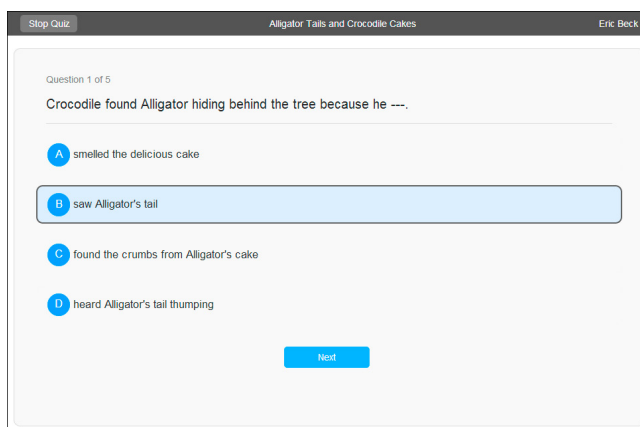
Stop Quiz

Alligator Tails and Crocodile Cakes

Eric Beck

Question 1 of 5

Crocodile found Alligator hiding behind the tree because he ---.

A smelled the delicious cake

B saw Alligator's tail

C found the crumbs from Alligator's cake

D heard Alligator's tail thumping

Next